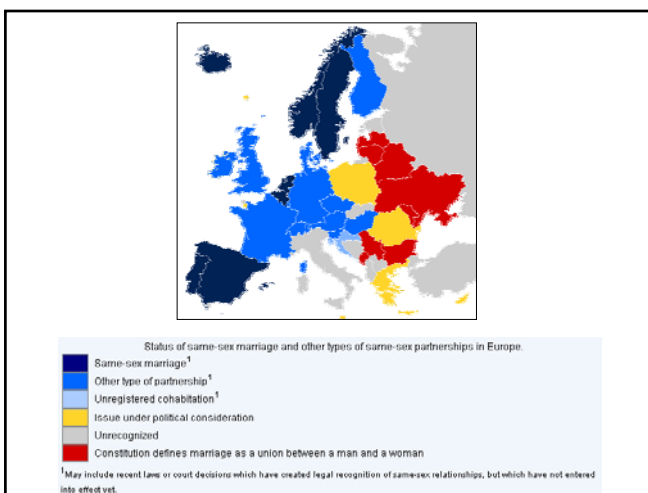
Status of same-sex marriage and other types of same-sex partnerships in Europe.

Same-sex marriage$^1$

Other type of partnership$^1$

Unregistered cohabitation$^1$

Issue under political consideration

Unrecognized

Constitution defines marriage as a union between a man and a woman

$^1$May include recent laws or court decisions which have created legal recognition of same-sex relationships, but which have not entered into effect yet.